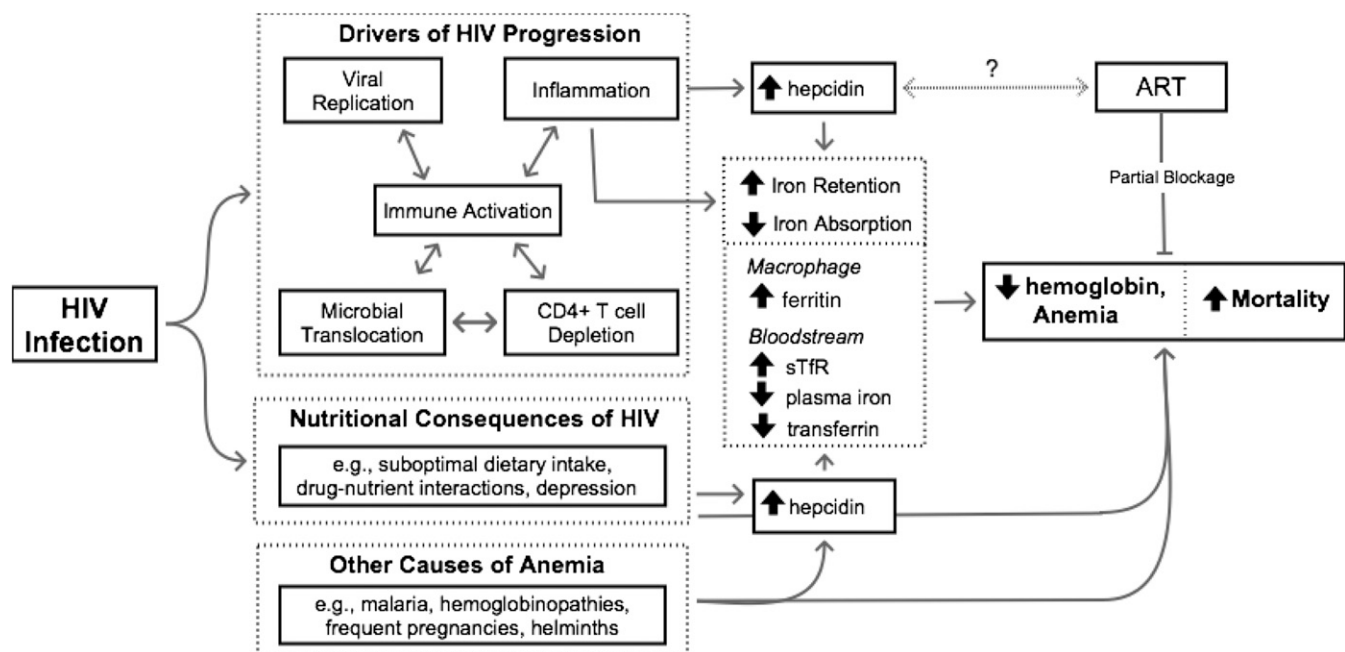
Drivers of HIV Progression

Viral Replication

Inflammation

Immune Activation

Microbial Translocation

CD4+ T cell Depletion

HIV Infection

Nutritional Consequences of HIV

e.g., suboptimal dietary intake, drug-nutrient interactions, depression

Other Causes of Anemia

e.g., malaria, hemoglobinopathies, frequent pregnancies, helminths

↑ hepcidin

?

ART

Partial Blockage

↑ Iron Retention

↓ Iron Absorption

*Macrophage*

↑ ferritin

*Bloodstream*

↑ sTfR

↓ plasma iron

↓ transferrin

↑ hepcidin

↓ hemoglobin, Anemia

↑ Mortality